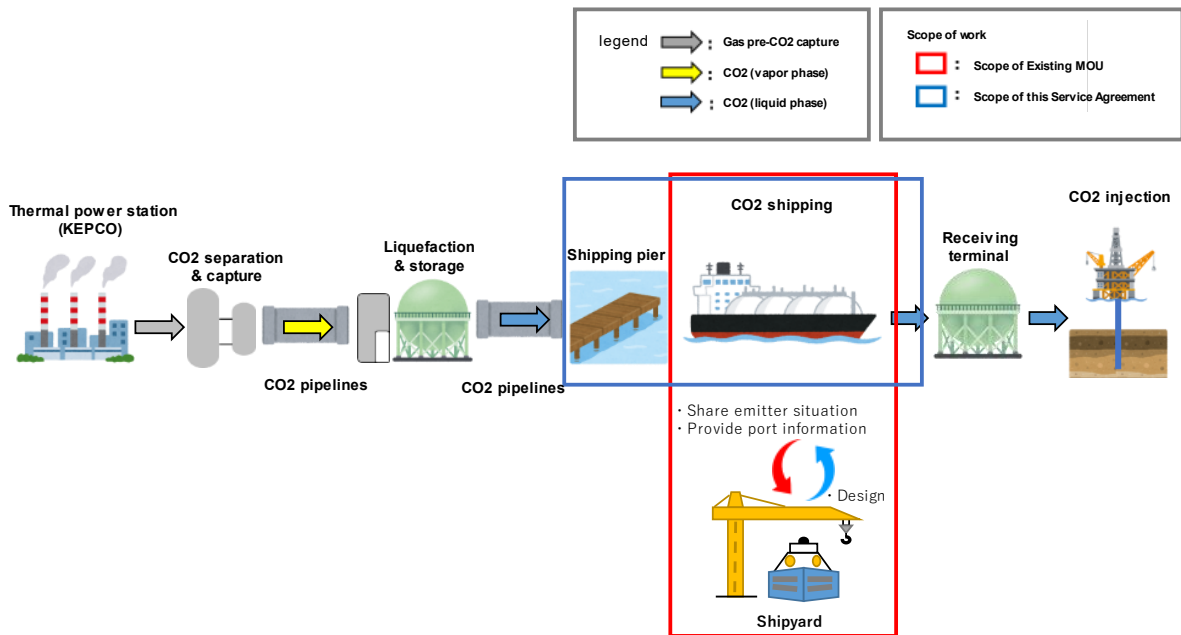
legend
: Gas pre-CO2 capture
: CO2 (vapor phase)
: CO2 (liquid phase)

Scope of work
: Scope of Existing MOU
: Scope of this Service Agreement

Thermal power station (KEPCO)

CO2 separation & capture

CO2 pipelines

Liquefaction & storage

CO2 pipelines

Shipping pier

CO2 shipping

Receiving terminal

CO2 injection

・Share emitter situation
・Provide port information

・Design

Shipyard